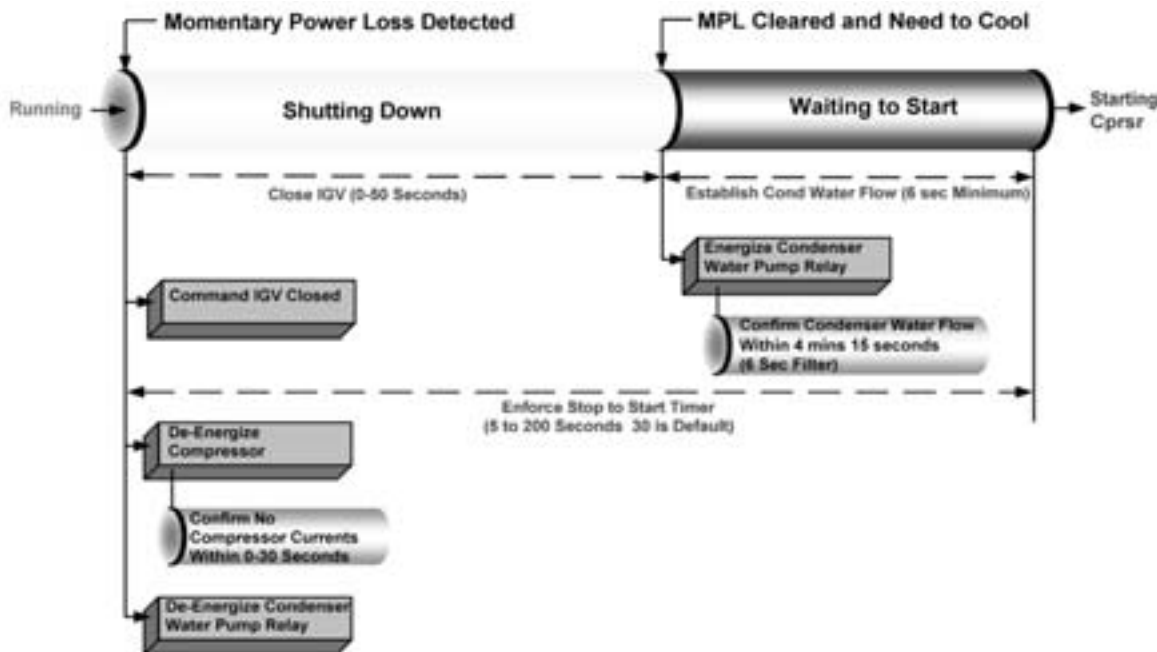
Momentary Power Loss Detected

MPL Cleared and Need to Cool

Running

Shutting Down

Waiting to Start

Starting Cprsr

Close IGV (0-50 Seconds)

Establish Cond Water Flow (6 sec Minimum)

Energize Condenser Water Pump Relay

Command IGV Closed

Confirm Condenser Water Flow Within 4 mins 15 seconds (6 Sec Filter)

Enforce Stop to Start Timer (5 to 200 Seconds 30 is Default)

De-Energize Compressor

Confirm No Compressor Currents Within 0-30 Seconds

De-Energize Condenser Water Pump Relay